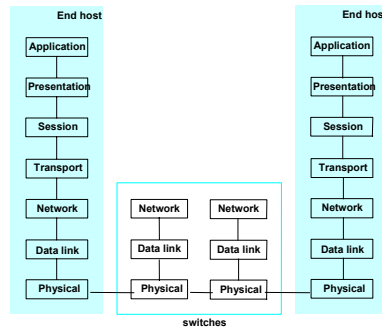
End host

Application

Presentation

Session

Transport

Network

Data link

Physical

Network

Data link

Physical

Network

Data link

Physical

switches

End hos

Application

Presentation

Session

Transport

Network

Data link

Physical